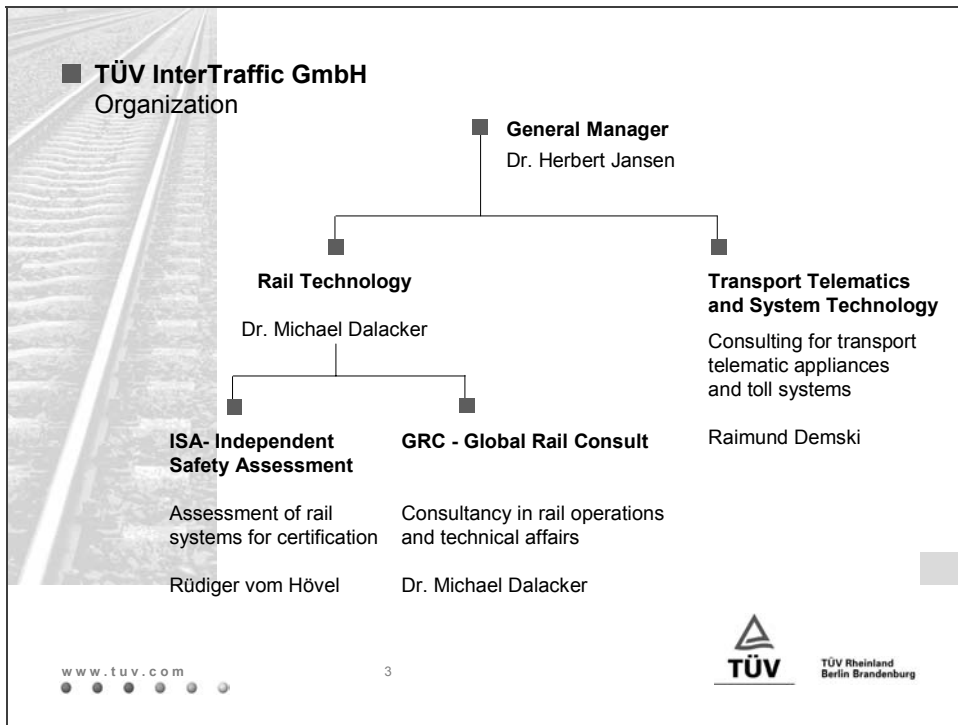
TÜV InterTraffic GmbH
Organization

General Manager
Dr. Herbert Jansen

Rail Technology

Dr. Michael Dalacker

Transport Telematics and System Technology

Consulting for transport telematic appliances and toll systems

Raimund Demski

ISA- Independent Safety Assessment

Assessment of rail systems for certification

Rüdiger vom Hövel

GRC - Global Rail Consult

Consultancy in rail operations and technical affairs

Dr. Michael Dalacker

www.tuv.com

3

TÜV

TÜV Rheinland
Berlin Brandenburg